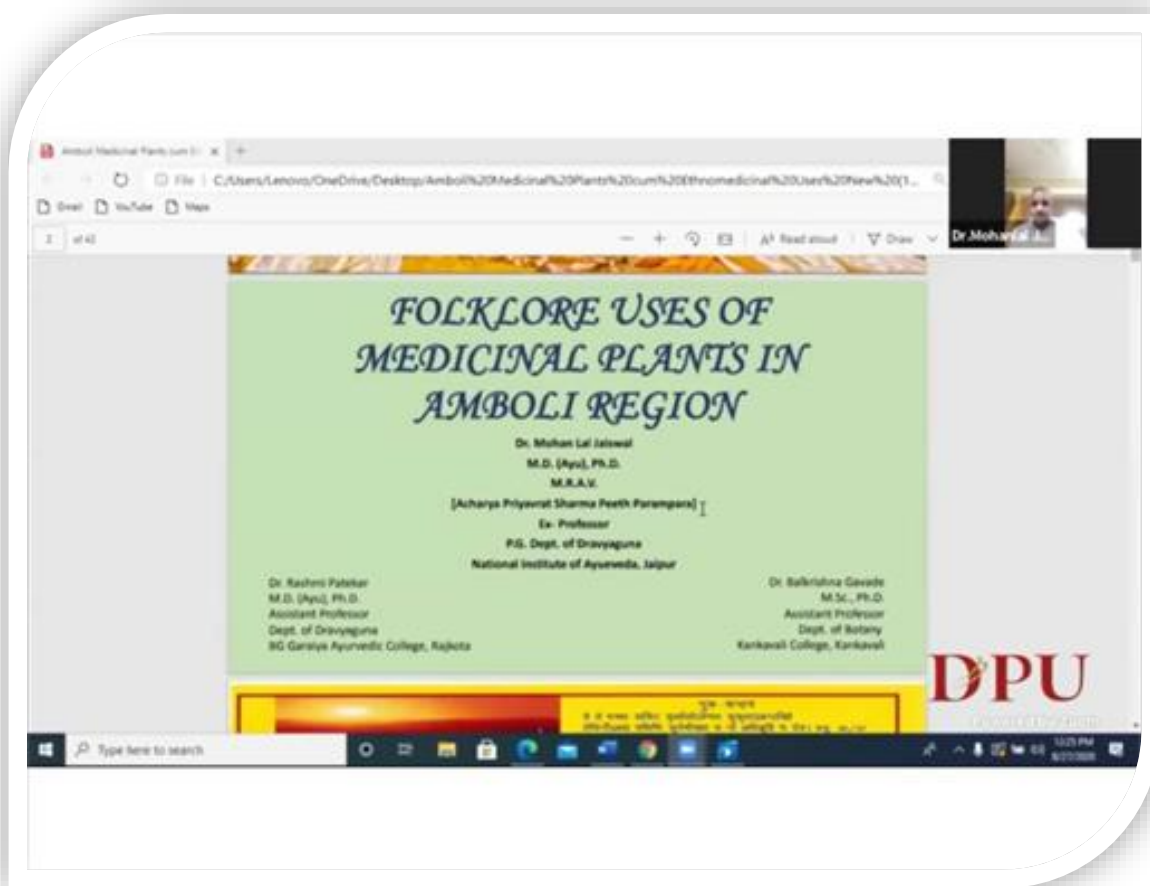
Amboli Medicinal Plants cum Et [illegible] × +

File | C:/Users/Lenovo/OneDrive/Desktop/Amboli%20Medicinal%20Plants%20cum%20Ethnomedicinal%20Uses%20New%20(1...

Gmail YouTube Maps

2 of 42

A Read aloud | Draw

Dr. Mohan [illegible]

FOLKLORE USES OF MEDICINAL PLANTS IN AMBOLI REGION

Dr. Mohan Lal Jaiswal
M.D. (Ayu), Ph.D.
M.R.A.V.
[Acharya Priyavrat Sharma Peeth Parampara]
Ex- Professor
P.G. Dept. of Dravyaguna
National Institute of Ayurveda, Jaipur

Dr. Rashmi Patekar
M.D. (Ayu), Ph.D.
Assistant Professor
Dept. of Dravyaguna
BG Garaiya Ayurvedic College, Rajkota

Dr. Balkrishna Gavade
M.Sc., Ph.D.
Assistant Professor
Dept. of Botany
Kankavali College, Kankavali

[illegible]

DPU

Type here to search

12:25 PM
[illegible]